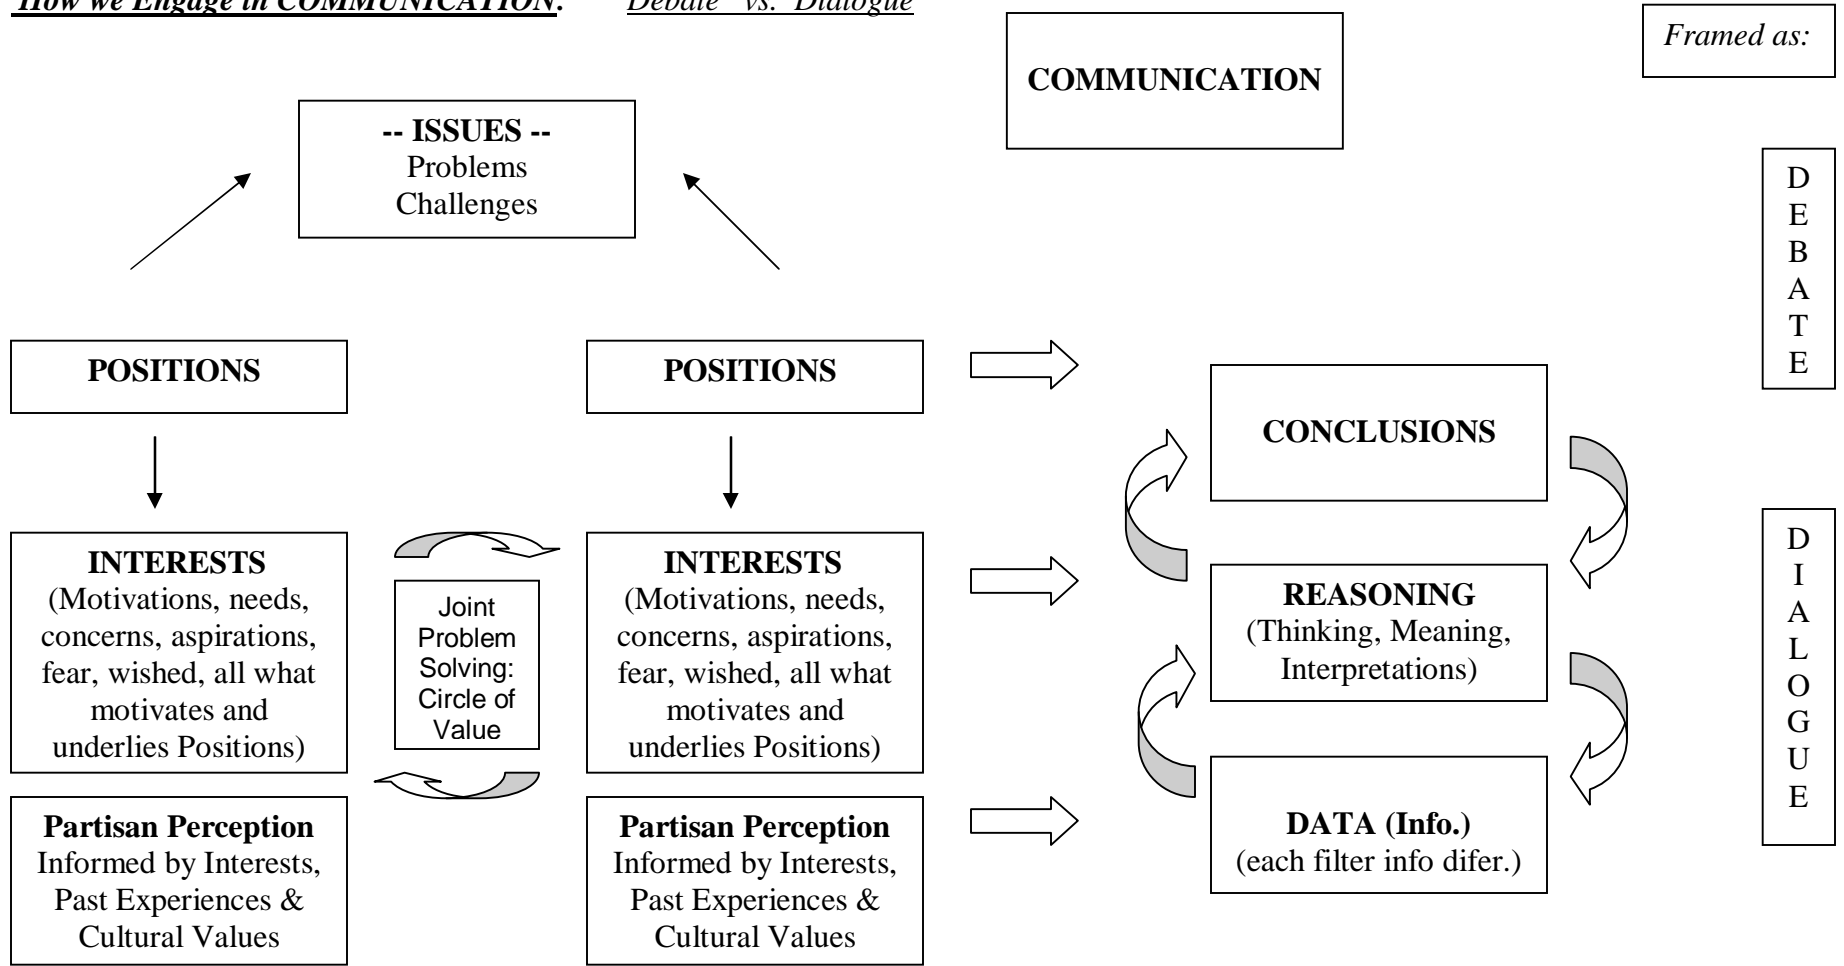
How we Engage in COMMUNICATION: Debate vs. Dialogue

COMMUNICATION

Framed as:

-- ISSUES --
Problems
Challenges

D
E
B
A
T
E

POSITIONS

POSITIONS

CONCLUSIONS

INTERESTS
(Motivations, needs, concerns, aspirations, fear, wished, all what motivates and underlies Positions)

Joint Problem Solving: Circle of Value

INTERESTS
(Motivations, needs, concerns, aspirations, fear, wished, all what motivates and underlies Positions)

REASONING
(Thinking, Meaning, Interpretations)

D
I
A
L
O
G
U
E

Partisan Perception
Informed by Interests, Past Experiences & Cultural Values

Partisan Perception
Informed by Interests, Past Experiences & Cultural Values

DATA (Info.)
(each filter info difer.)